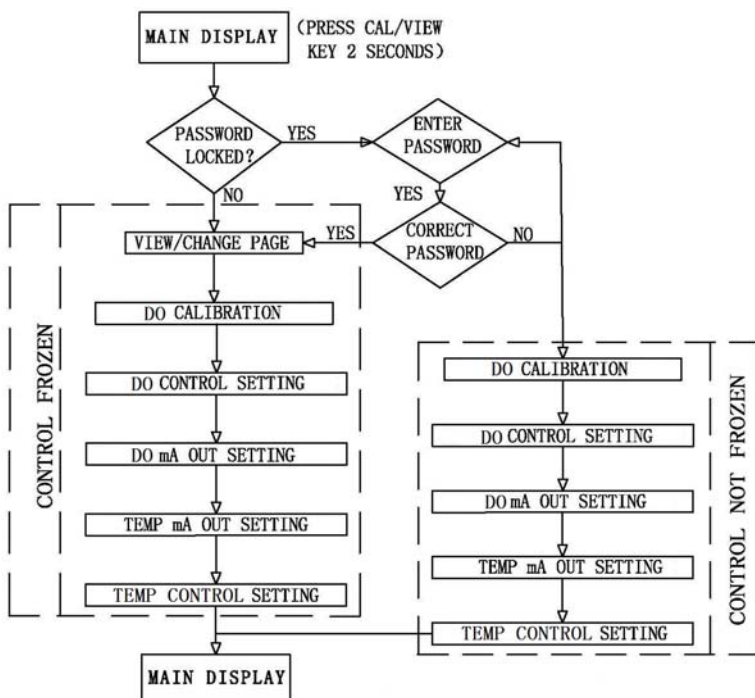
MAIN DISPLAY (PRESS CAL/VIEW KEY 2 SECONDS)

PASSWORD LOCKED?

YES

ENTER PASSWORD

NO

YES

VIEW/CHANGE PAGE

YES

CORRECT PASSWORD

NO

CONTROL FROZEN

DO CALIBRATION

DO CONTROL SETTING

DO mA OUT SETTING

TEMP mA OUT SETTING

TEMP CONTROL SETTING

CONTROL NOT FROZEN

DO CALIBRATION

DO CONTROL SETTING

DO mA OUT SETTING

TEMP mA OUT SETTING

TEMP CONTROL SETTING

MAIN DISPLAY